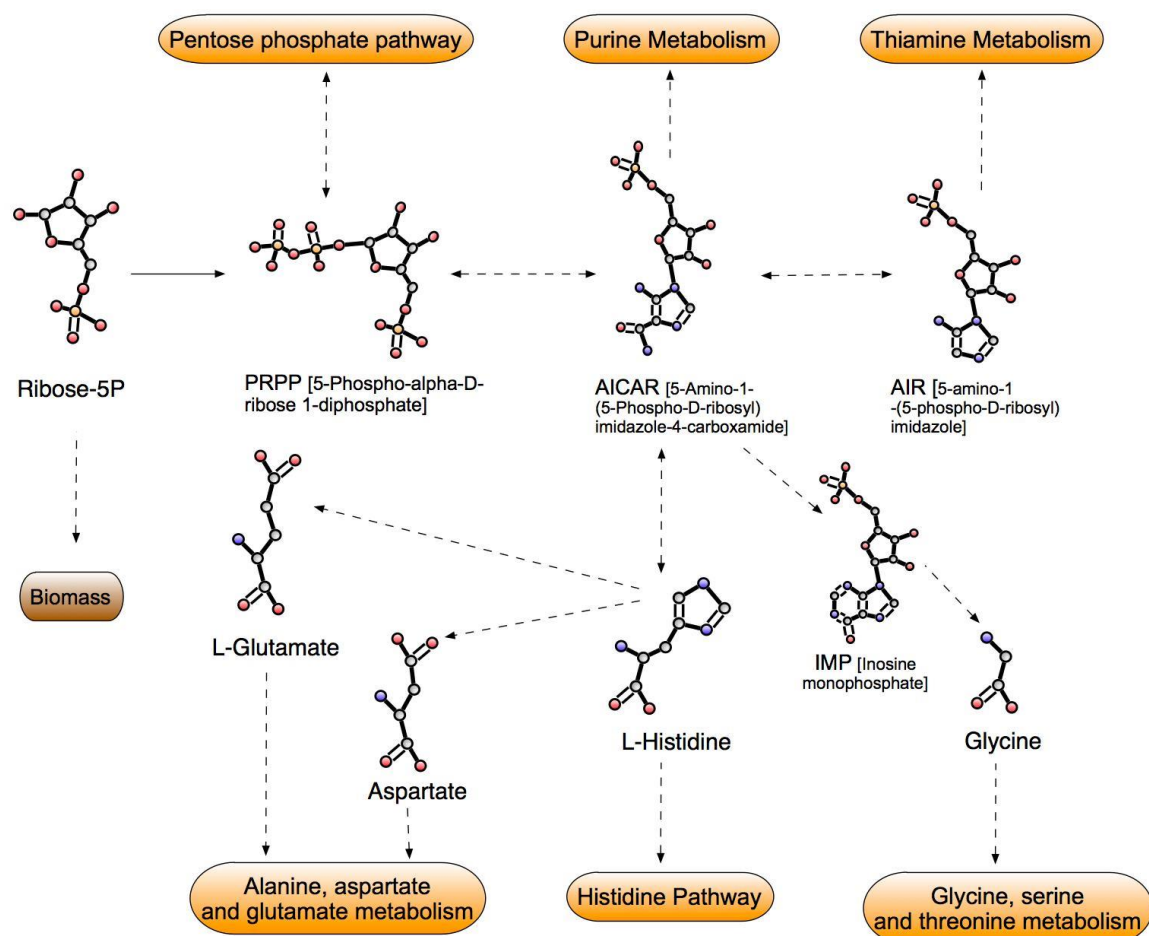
Pentose phosphate pathway

Purine Metabolism

Thiamine Metabolism

Ribose-5P

PRPP [5-Phospho-alpha-D-ribose 1-diphosphate]

AICAR [5-Amino-1-(5-Phospho-D-ribosyl) imidazole-4-carboxamide]

AIR [5-amino-1 -(5-phospho-D-ribosyl) imidazole]

Biomass

L-Glutamate

Aspartate

L-Histidine

IMP [Inosine monophosphate]

Glycine

Alanine, aspartate and glutamate metabolism

Histidine Pathway

Glycine, serine and threonine metabolism